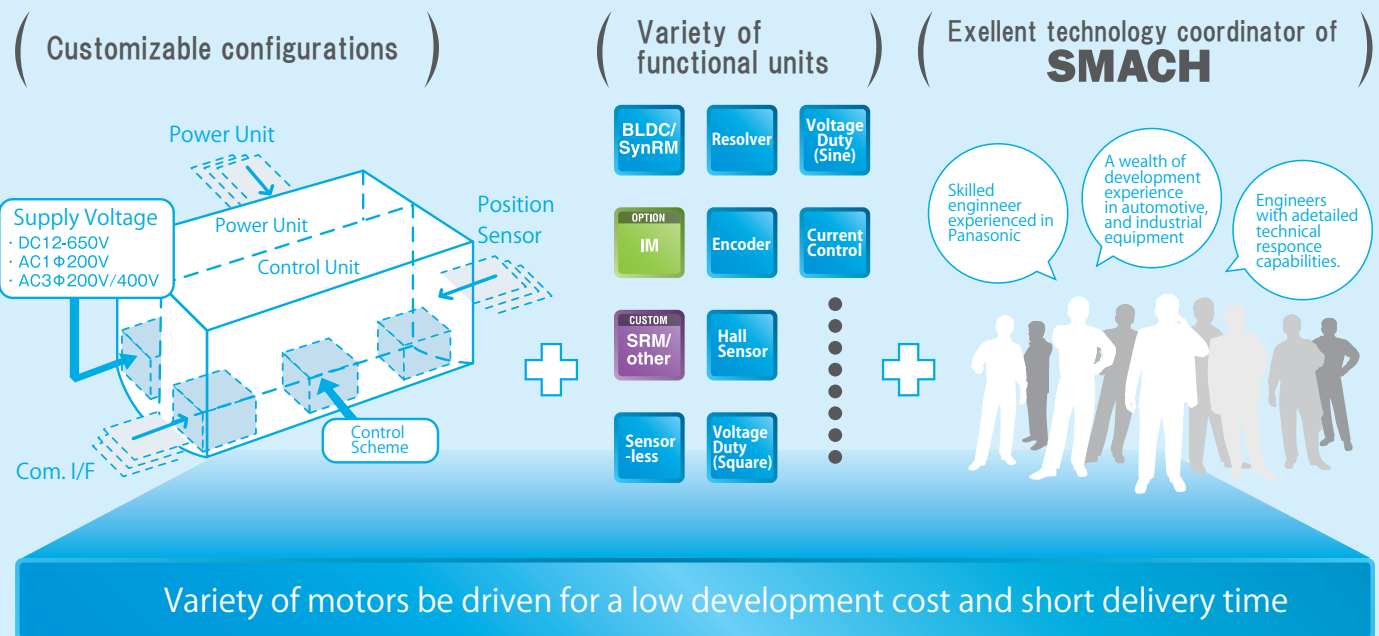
Customizable configurations

Variety of functional units

Exellent technology coordinator of SMACH

Power Unit

Supply Voltage
· DC12-650V
· AC1Φ200V
· AC3Φ200V/400V

Power Unit

Control Unit

Position Sensor

Control Scheme

Com. I/F

BLDC/ SynRM

Resolver

Voltage Duty (Sine)

OPTION IM

Encoder

Current Control

CUSTOM SRM/ other

Hall Sensor

Sensor -less

Voltage Duty (Square)

Skilled enginneer experienced in Panasonic

A wealth of development experience in automotive, and industrial equipment

Engineers with adetailed technical responce capabilities.

Variety of motors be driven for a low development cost and short delivery time